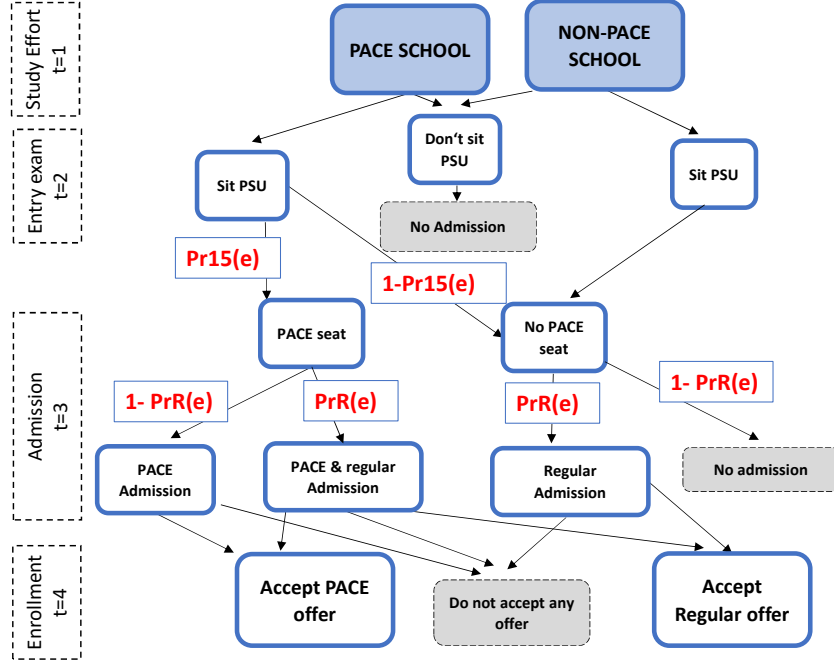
Study Effort
t=1

PACE SCHOOL

NON-PACE SCHOOL

Entry exam
t=2

Sit PSU

Don't sit PSU

Sit PSU

No Admission

Pr15(e)

1-Pr15(e)

Admission
t=3

PACE seat

No PACE seat

1- PrR(e)

PrR(e)

PrR(e)

1- PrR(e)

PACE Admission

PACE & regular Admission

Regular Admission

No admission

Enrollment
t=4

Accept PACE offer

Do not accept any offer

Accept Regular offer